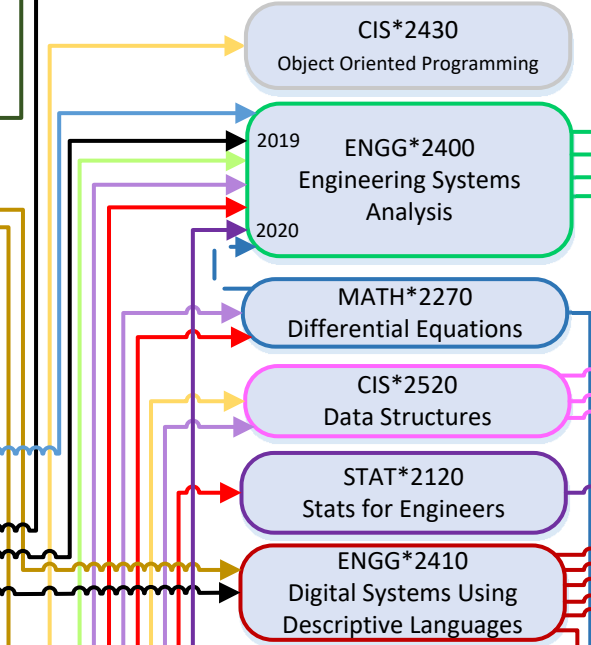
CIS*2430
Object Oriented Programming

2019
ENGG*2400
Engineering Systems Analysis
2020

MATH*2270
Differential Equations

CIS*2520
Data Structures

STAT*2120
Stats for Engineers

ENGG*2410
Digital Systems Using Descriptive Languages